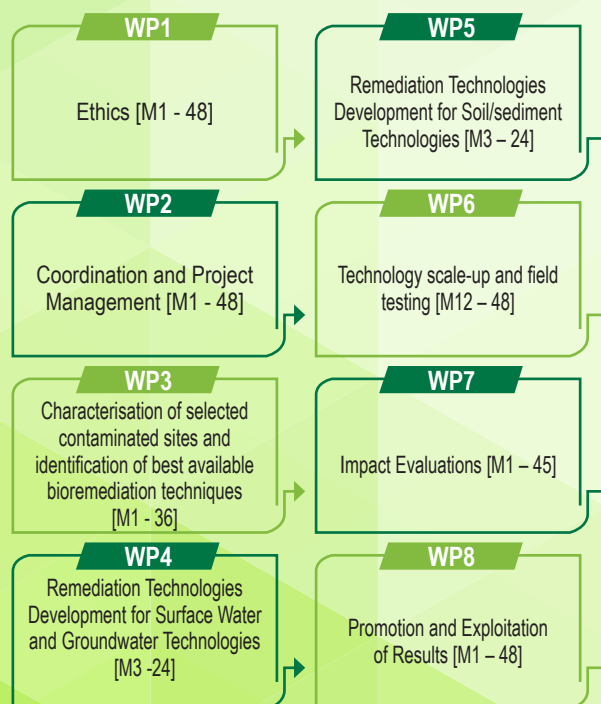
WP1

Ethics [M1 - 48]

WP2

Coordination and Project Management [M1 - 48]

WP3

Characterisation of selected contaminated sites and identification of best available bioremediation techniques [M1 - 36]

WP4

Remediation Technologies Development for Surface Water and Groundwater Technologies [M3 -24]

WP5

Remediation Technologies Development for Soil/sediment Technologies [M3 – 24]

WP6

Technology scale-up and field testing [M12 – 48]

WP7

Impact Evaluations [M1 – 45]

WP8

Promotion and Exploitation of Results [M1 – 48]